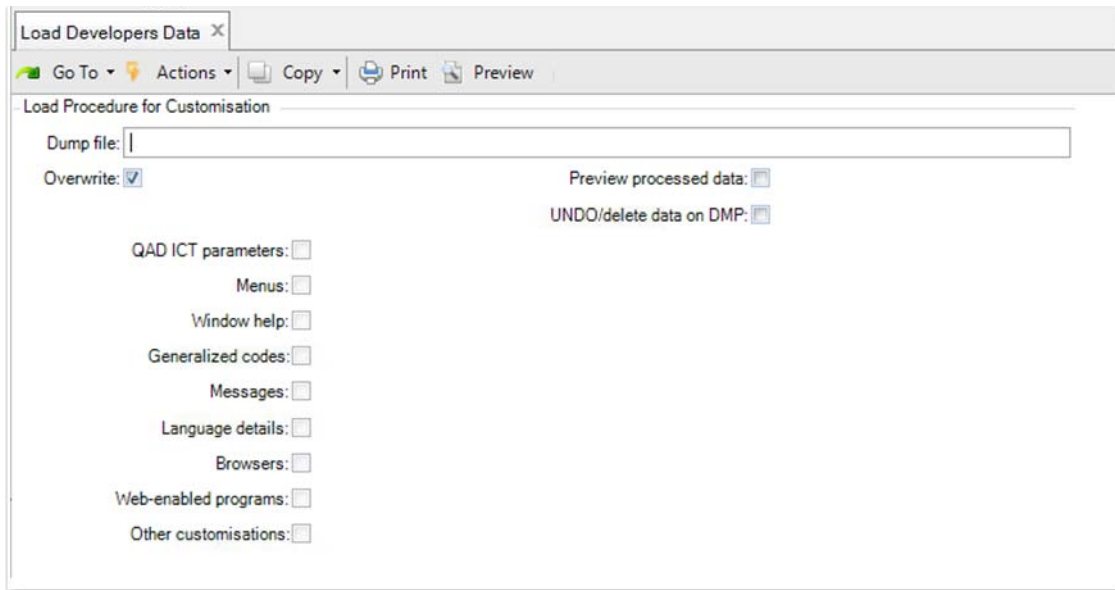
Load Developers Data ×

Go To ▾ Actions ▾ Copy ▾ Print Preview

Load Procedure for Customisation

Dump file:

Overwrite: ☑

Preview processed data: ☐

UNDO/delete data on DMP: ☐

QAD ICT parameters: ☐

Menus: ☐

Window help: ☐

Generalized codes: ☐

Messages: ☐

Language details: ☐

Browsers: ☐

Web-enabled programs: ☐

Other customisations: ☐